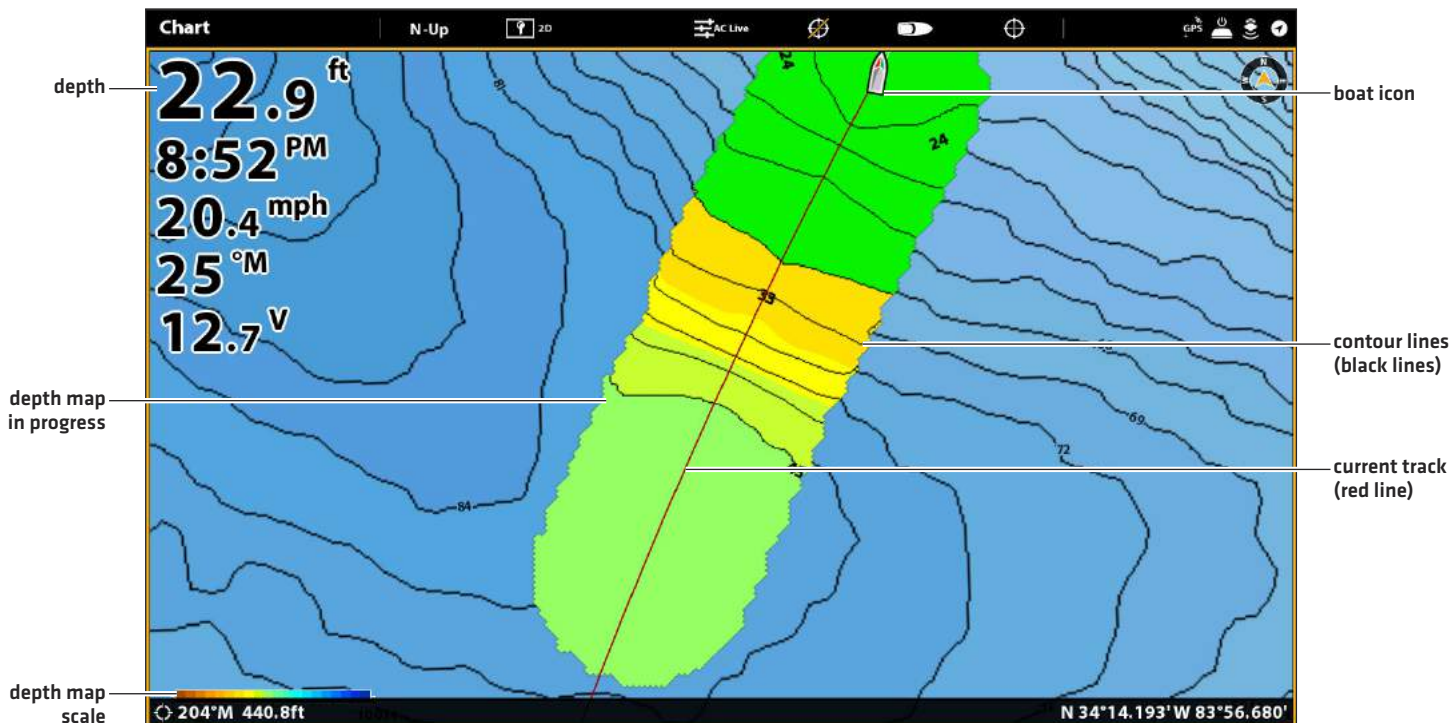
Chart N-Up 2D AC Live GPS

depth

22.9 ft
8:52 PM
20.4 mph
25 °M
12.7 V

24
24
39
81
84
69
72

boat icon

contour lines (black lines)

depth map in progress

current track (red line)

depth map scale

204°M 440.8ft

N 34°14.193' W 83°56.680'